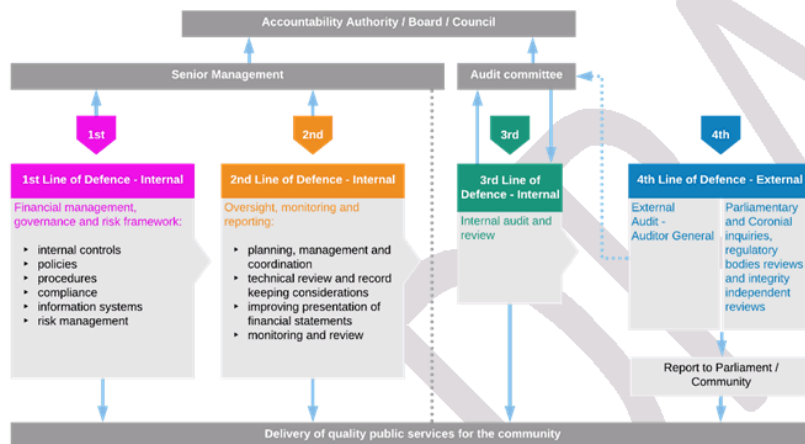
Accountability Authority / Board / Council

Senior Management

Audit committee

1st

2nd

3rd

4th

1st Line of Defence - Internal

Financial management, governance and risk framework:

▸ internal controls
▸ policies
▸ procedures
▸ compliance
▸ information systems
▸ risk management

2nd Line of Defence - Internal

Oversight, monitoring and reporting:

▸ planning, management and coordination
▸ technical review and record keeping considerations
▸ improving presentation of financial statements
▸ monitoring and review

3rd Line of Defence - Internal

Internal audit and review

4th Line of Defence - External

External Audit - Auditor General

Parliamentary and Coronial inquiries, regulatory bodies reviews and integrity independent reviews

Report to Parliament / Community

Delivery of quality public services for the community